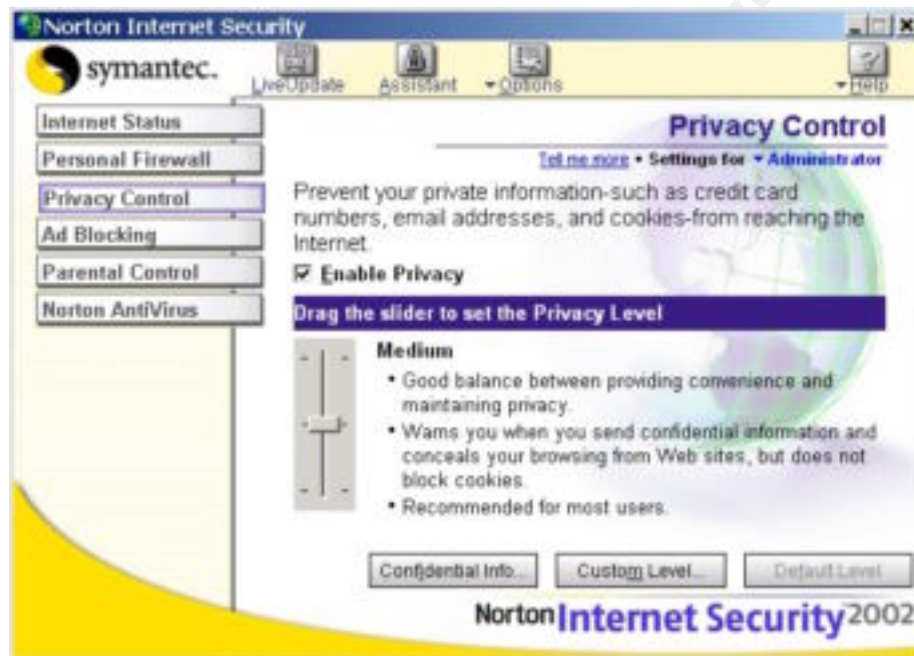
Norton Internet Security

symantec.

LiveUpdate

Assistant

Options

Help

Internet Status

Personal Firewall

Privacy Control

Ad Blocking

Parental Control

Norton AntiVirus

Privacy Control

Tell me more • Settings for • Administrator

Prevent your private information-such as credit card numbers, email addresses, and cookies-from reaching the Internet.

☑ Enable Privacy

Drag the slider to set the Privacy Level

Medium

• Good balance between providing convenience and maintaining privacy.

• Warns you when you send confidential information and conceals your browsing from Web sites, but does not block cookies.

• Recommended for most users.

Confidential Info...

Custom Level...

Default Level

Norton Internet Security 2002